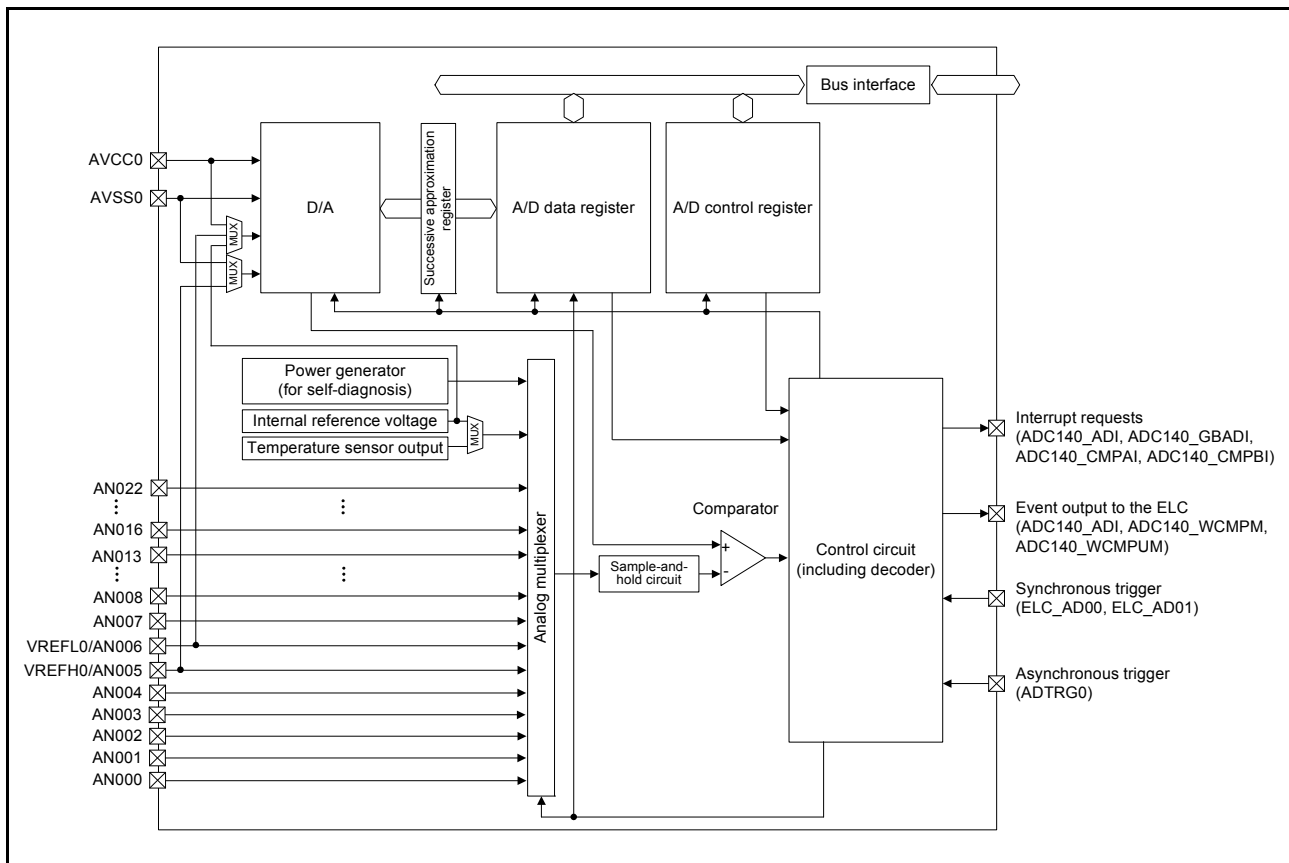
Bus interface

AVCC0
AVSS0

D/A

MUX
MUX

Successive approximation register

A/D data register

A/D control register

Power generator (for self-diagnosis)

Internal reference voltage

Temperature sensor output

MUX

Analog multiplexer

Comparator

Sample-and-hold circuit

Control circuit (including decoder)

AN022
⋮
AN016
AN013
⋮
AN008
AN007
VREFL0/AN006
VREFH0/AN005
AN004
AN003
AN002
AN001
AN000

⋮
⋮

+
-

Interrupt requests (ADC140_ADI, ADC140_GBADI, ADC140_CMPAI, ADC140_CMPBI)

Event output to the ELC (ADC140_ADI, ADC140_WCMPM, ADC140_WCMPUM)

Synchronous trigger (ELC_AD00, ELC_AD01)

Asynchronous trigger (ADTRG0)